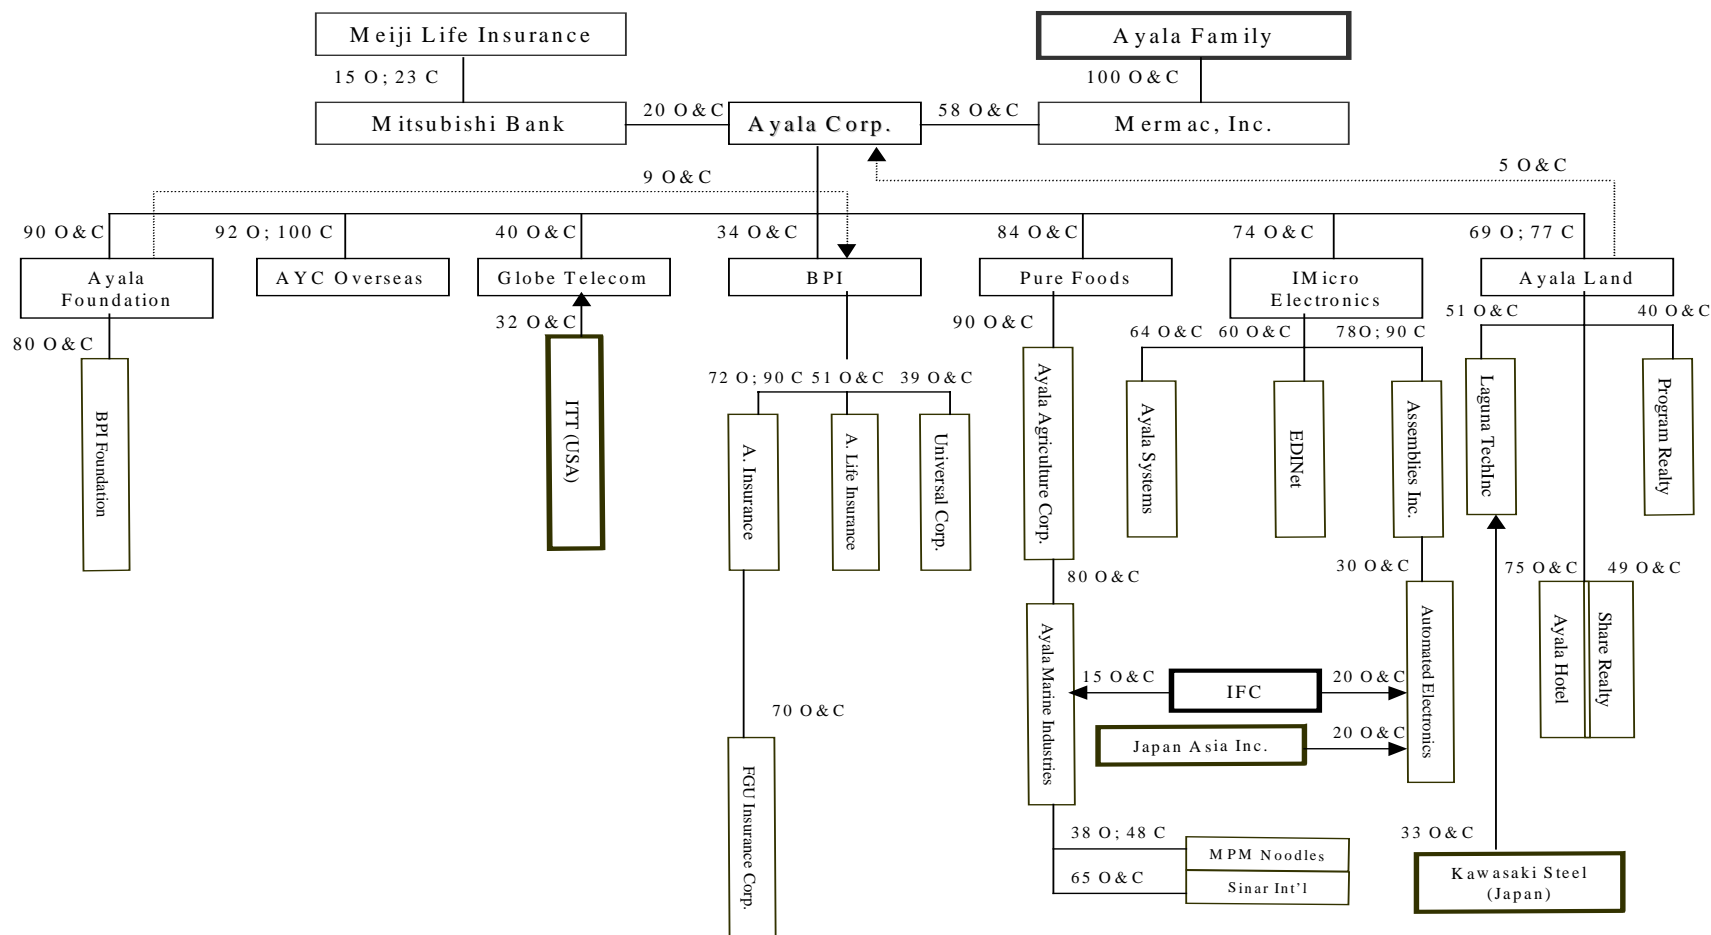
Meiji Life Insurance
Ayala Family
15 O; 23 C
100 O&C
Mitsubishi Bank
20 O&C
Ayala Corp.
58 O&C
Mermac, Inc.
5 O&C
9 O&C
90 O&C
92 O; 100 C
40 O&C
34 O&C
84 O&C
74 O&C
69 O; 77 C
Ayala Foundation
AYC Overseas
Globe Telecom
BPI
Pure Foods
IMicro Electronics
Ayala Land
80 O&C
32 O&C
90 O&C
64 O&C
60 O&C
78O; 90 C
51 O&C
40 O&C
BPI Foundation
ITT (USA)
72 O; 90 C
51 O&C
39 O&C
Ayala Agriculture Corp.
Ayala Systems
EDINet
Assemblies Inc.
Laguna TechInc
Program Realty
A. Insurance
A. Life Insurance
Universal Corp.
80 O&C
30 O&C
75 O&C
49 O&C
Ayala Marine Industries
Automated Electronics
Ayala Hotel
Share Realty
15 O&C
IFC
20 O&C
70 O&C
Japan Asia Inc.
20 O&C
FGU Insurance Corp.
38 O; 48 C
MPM Noodles
33 O&C
65 O&C
Sinar Int'l
Kawasaki Steel (Japan)